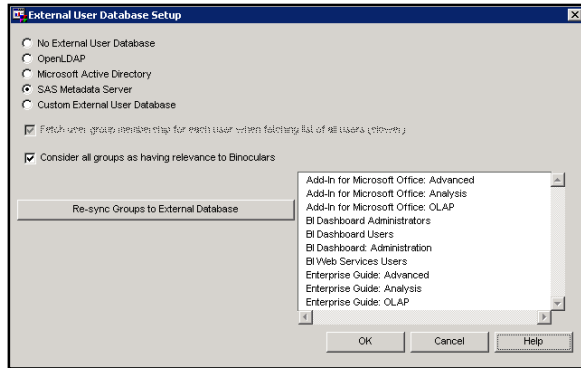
External User Database Setup

No External User Database
OpenLDAP
Microsoft Active Directory
SAS Metadata Server
Custom External User Database

Fetch user group membership for each user when fetching list of all users (slower)

Consider all groups as having relevance to Binoculars

Re-sync Groups to External Database

Add-In for Microsoft Office: Advanced
Add-In for Microsoft Office: Analysis
Add-In for Microsoft Office: OLAP
BI Dashboard Administrators
BI Dashboard Users
BI Dashboard: Administration
BI Web Services Users
Enterprise Guide: Advanced
Enterprise Guide: Analysis
Enterprise Guide: OLAP

OK
Cancel
Help